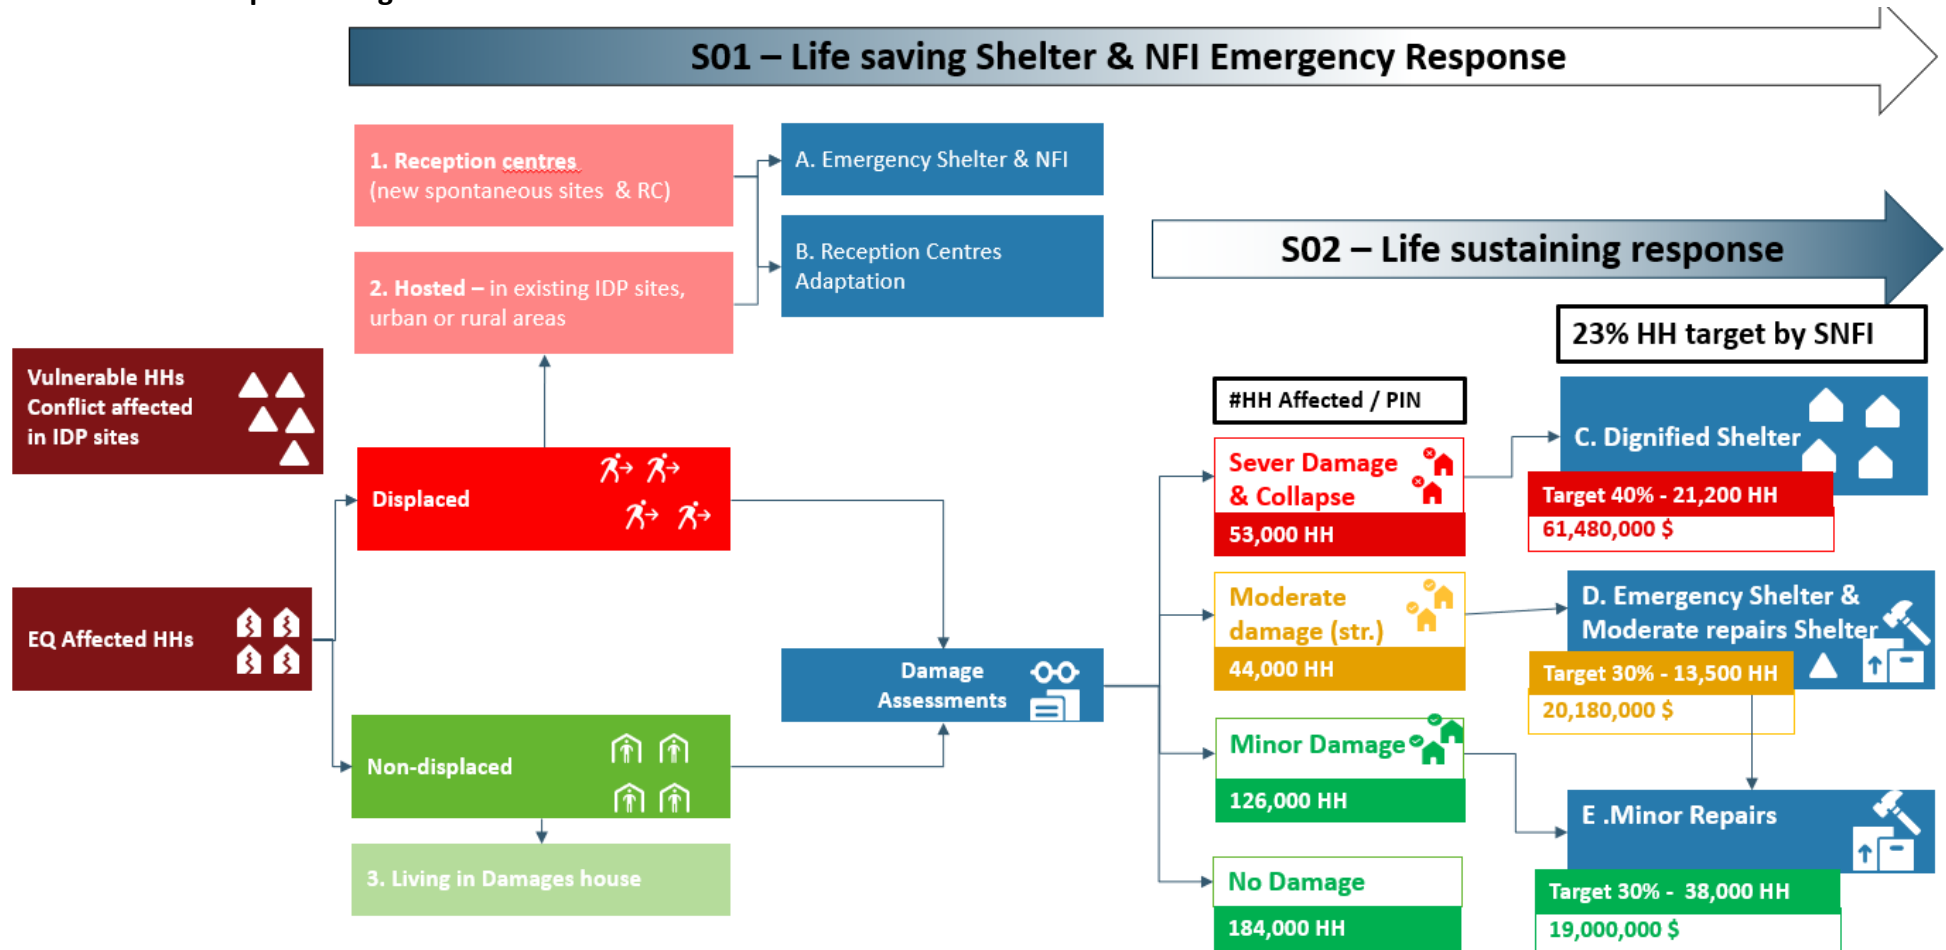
S01 – Life saving Shelter & NFI Emergency Response

1. Reception centres (new spontaneous sites & RC)

2. Hosted – in existing IDP sites, urban or rural areas

A. Emergency Shelter & NFI

B. Reception Centres Adaptation

S02 – Life sustaining response

23% HH target by SNFI

Vulnerable HHs Conflict affected in IDP sites

Displaced

EQ Affected HHs

Non-displaced

3. Living in Damages house

Damage Assessments

#HH Affected / PIN

Sever Damage & Collapse
53,000 HH

Moderate damage (str.)
44,000 HH

Minor Damage
126,000 HH

No Damage
184,000 HH

C. Dignified Shelter
Target 40% - 21,200 HH
61,480,000 $

D. Emergency Shelter & Moderate repairs Shelter
Target 30% - 13,500 HH
20,180,000 $

E .Minor Repairs
Target 30% - 38,000 HH
19,000,000 $